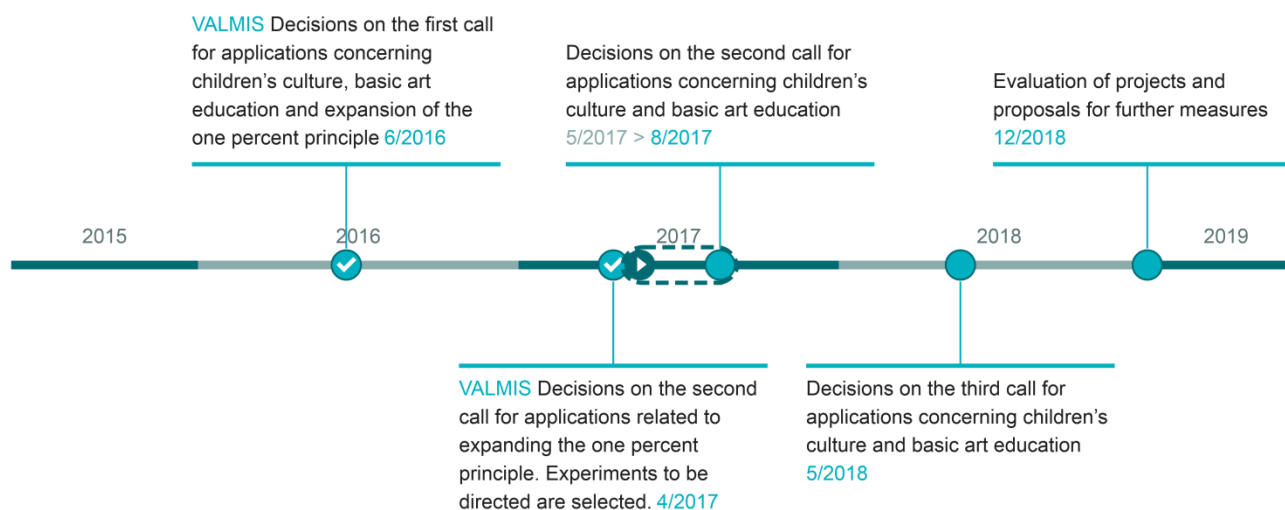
VALMIS Decisions on the first call for applications concerning children’s culture, basic art education and expansion of the one percent principle 6/2016

Decisions on the second call for applications concerning children’s culture and basic art education 5/2017 > 8/2017

Evaluation of projects and proposals for further measures 12/2018

2015

2016

2017

2018

2019

VALMIS Decisions on the second call for applications related to expanding the one percent principle. Experiments to be directed are selected. 4/2017

Decisions on the third call for applications concerning children’s culture and basic art education 5/2018